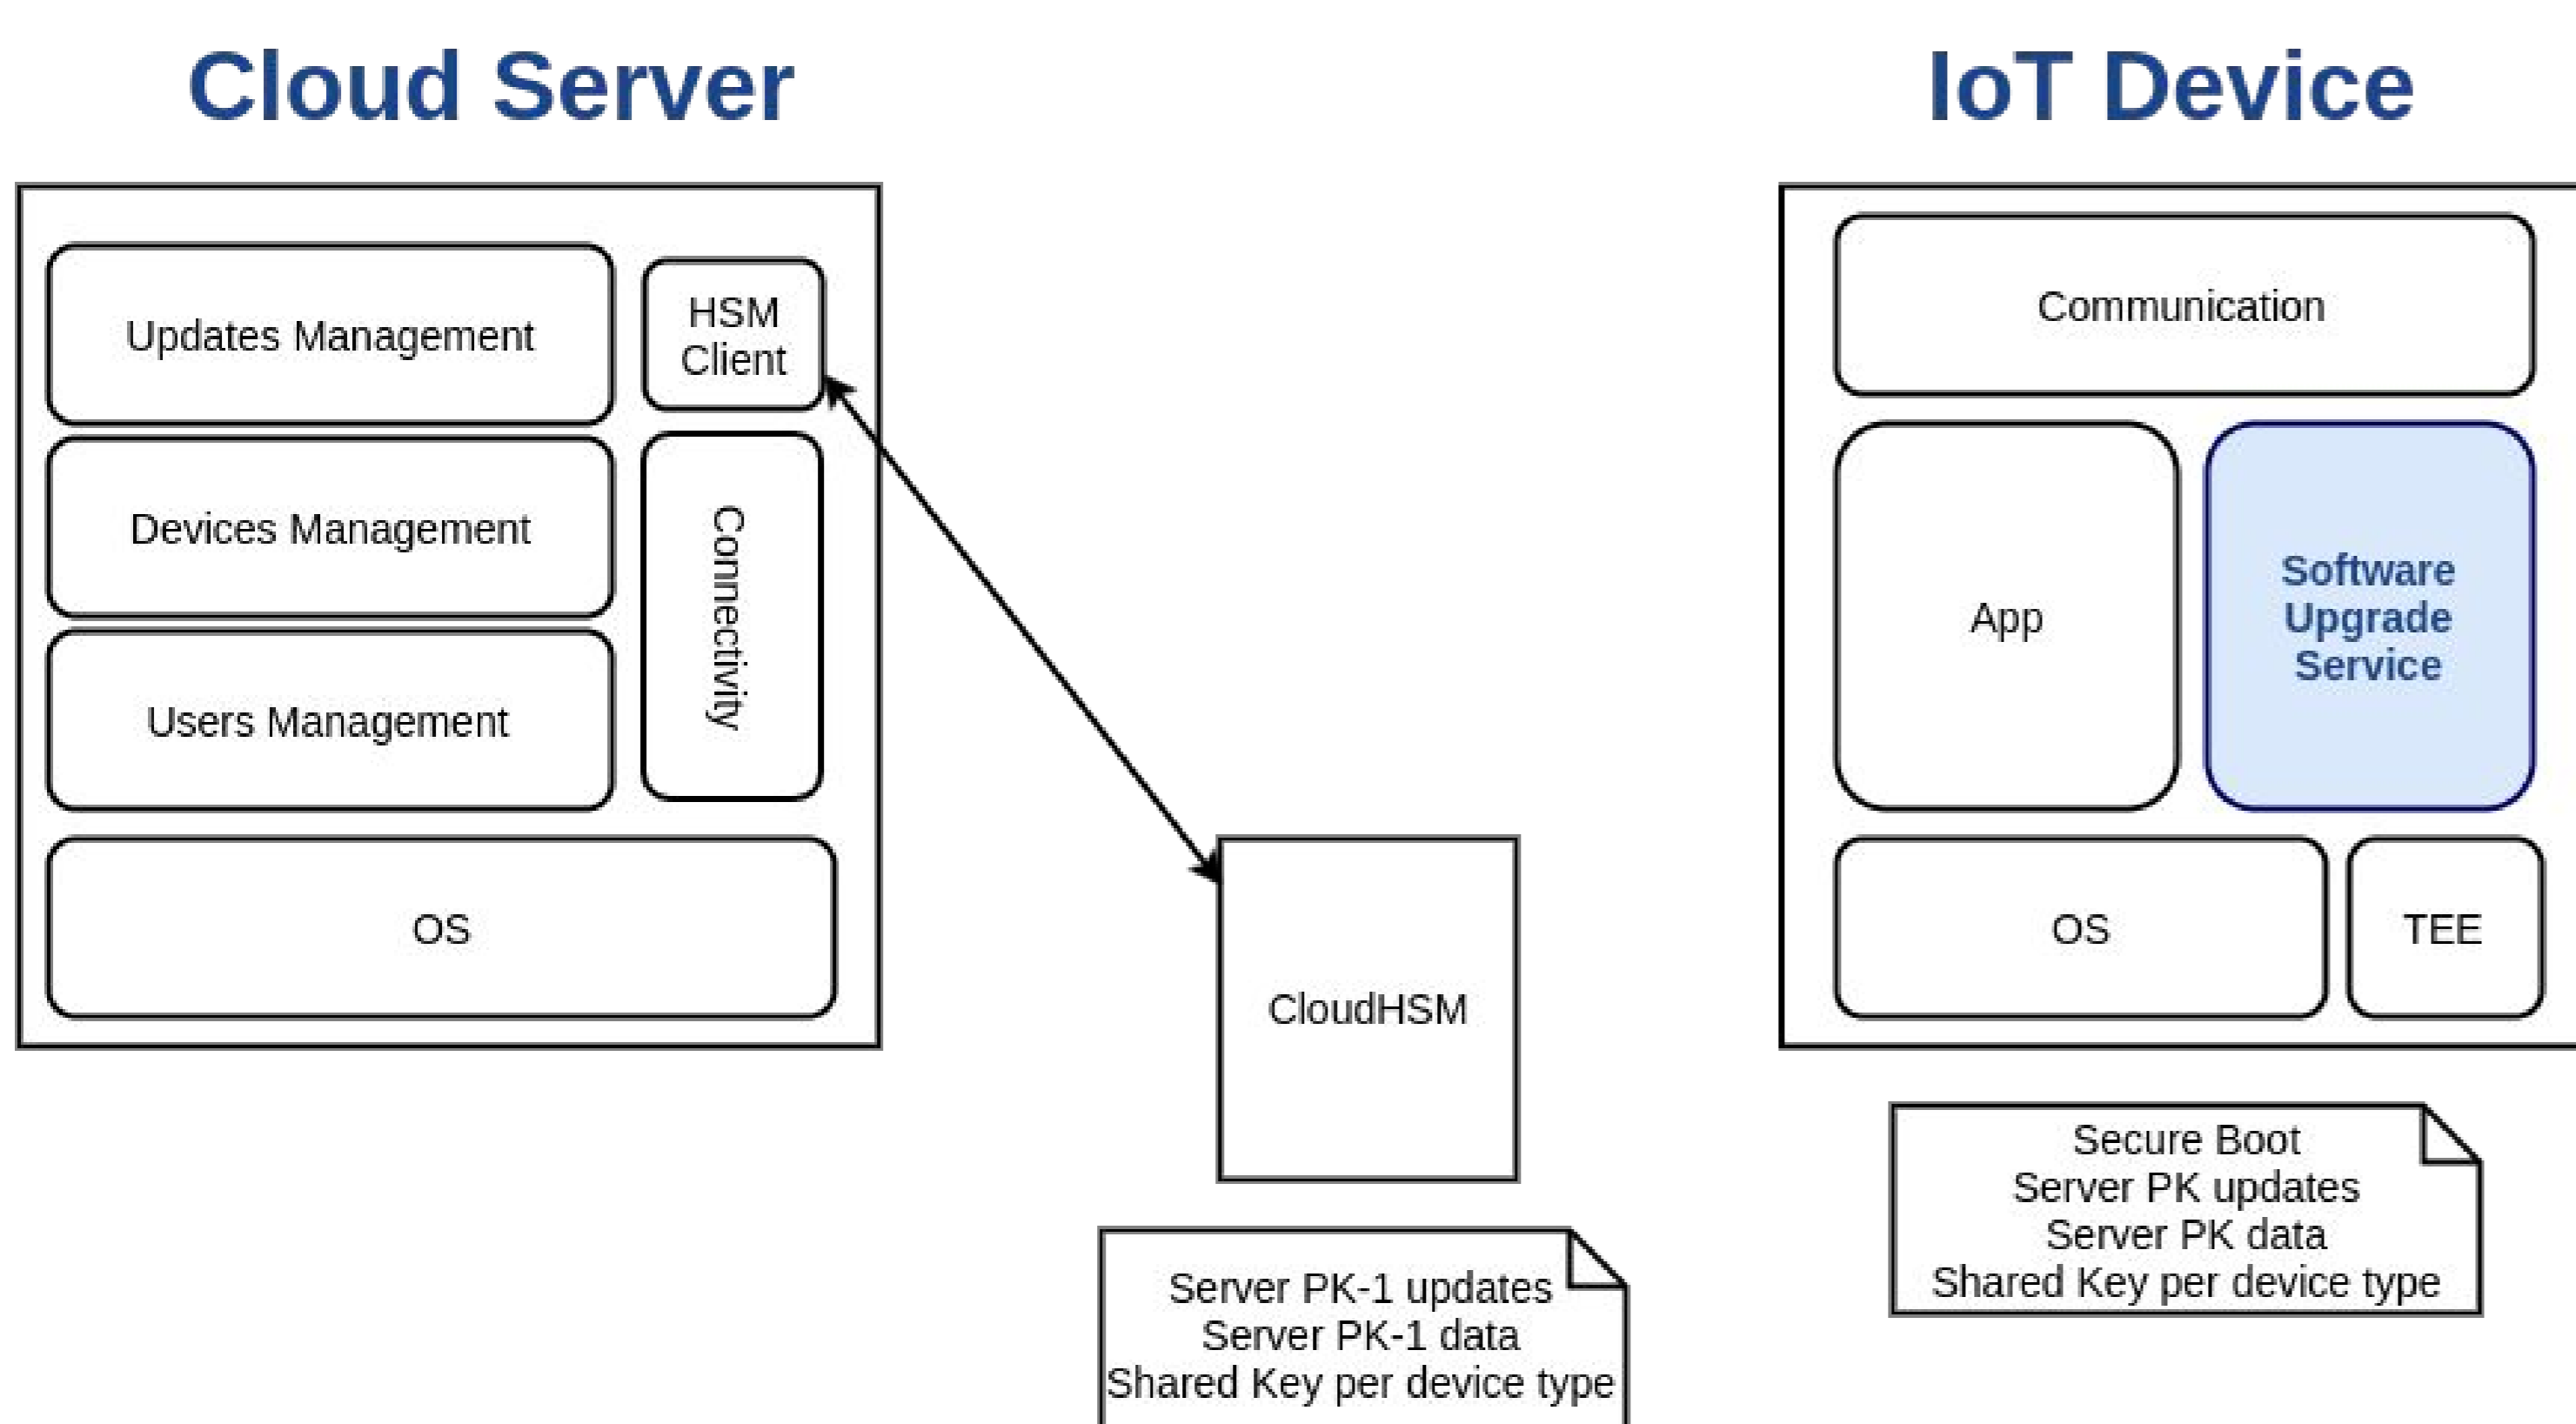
Cloud Server

Updates Management

HSM Client

Devices Management

Connectivity

Users Management

OS

CloudHSM

Server PK-1 updates
Server PK-1 data
Shared Key per device type

IoT Device

Communication

App

Software Upgrade Service

OS

TEE

Secure Boot
Server PK updates
Server PK data
Shared Key per device type